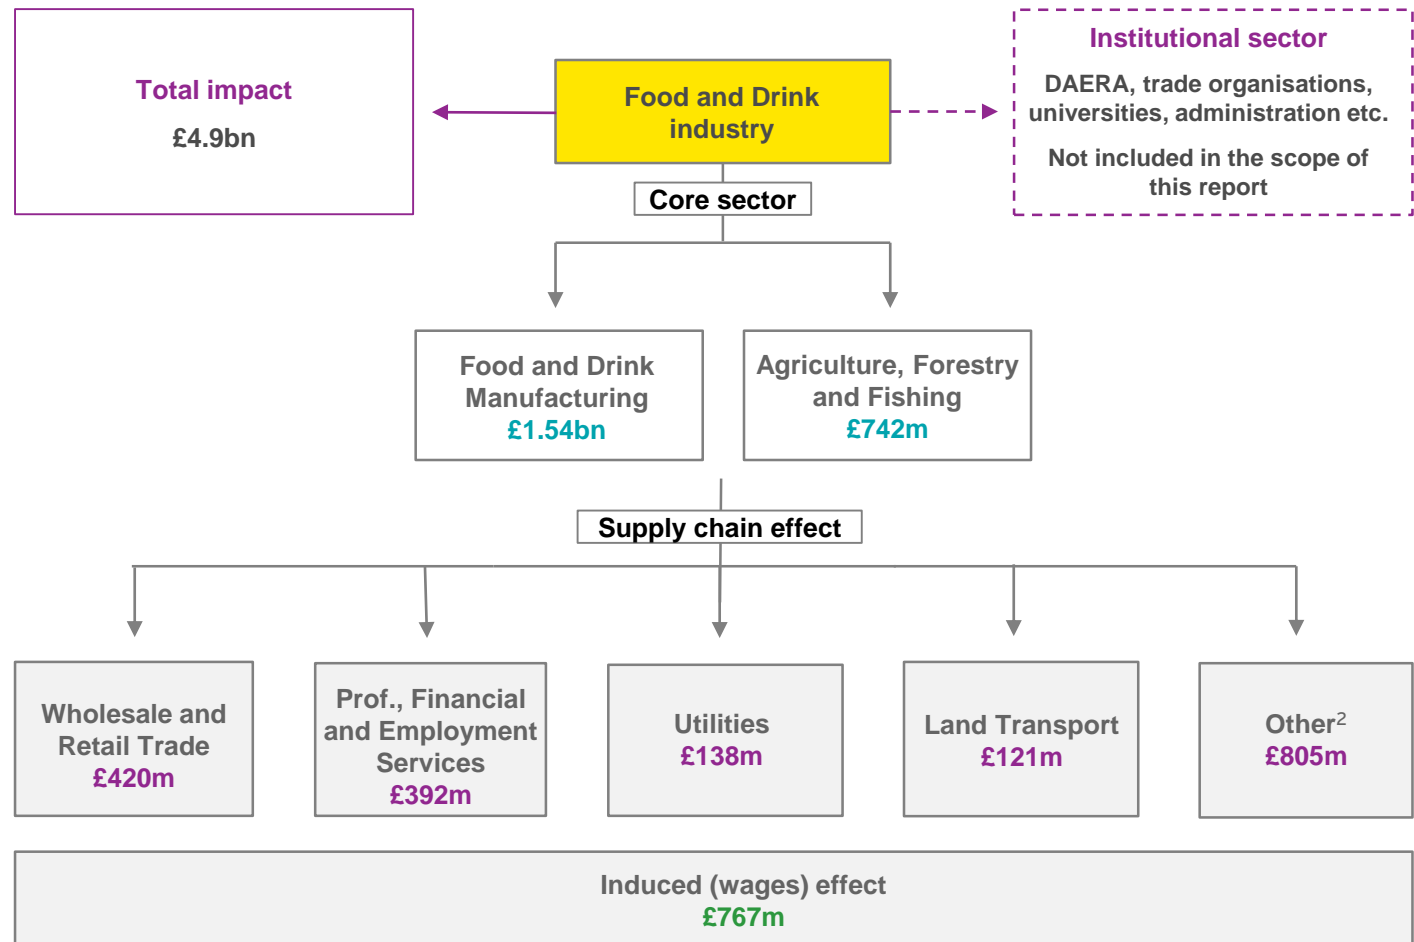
Total impact
£4.9bn

Food and Drink industry

Institutional sector
DAERA, trade organisations, universities, administration etc.
Not included in the scope of this report

Core sector

Food and Drink Manufacturing
£1.54bn

Agriculture, Forestry and Fishing
£742m

Supply chain effect

Wholesale and Retail Trade
£420m

Prof., Financial and Employment Services
£392m

Utilities
£138m

Land Transport
£121m

Other$^2$
£805m

Induced (wages) effect
£767m